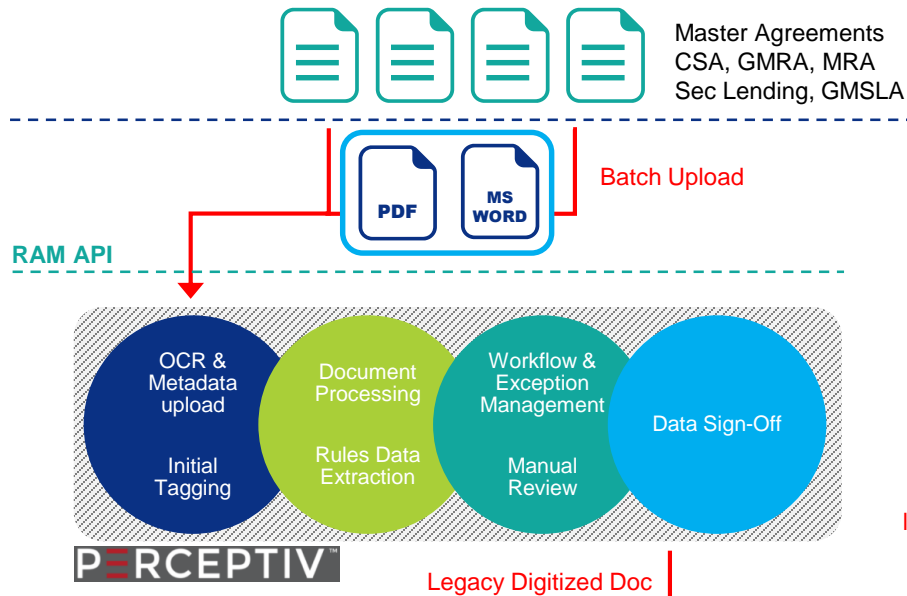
Master Agreements
CSA, GMRA, MRA
Sec Lending, GMSLA

PDF

MS WORD

Batch Upload

RAM API

OCR & Metadata upload

Initial Tagging

Document Processing

Rules Data Extraction

Workflow & Exception Management

Manual Review

Data Sign-Off

PERCEPTIV™

Legacy Digitized Doc